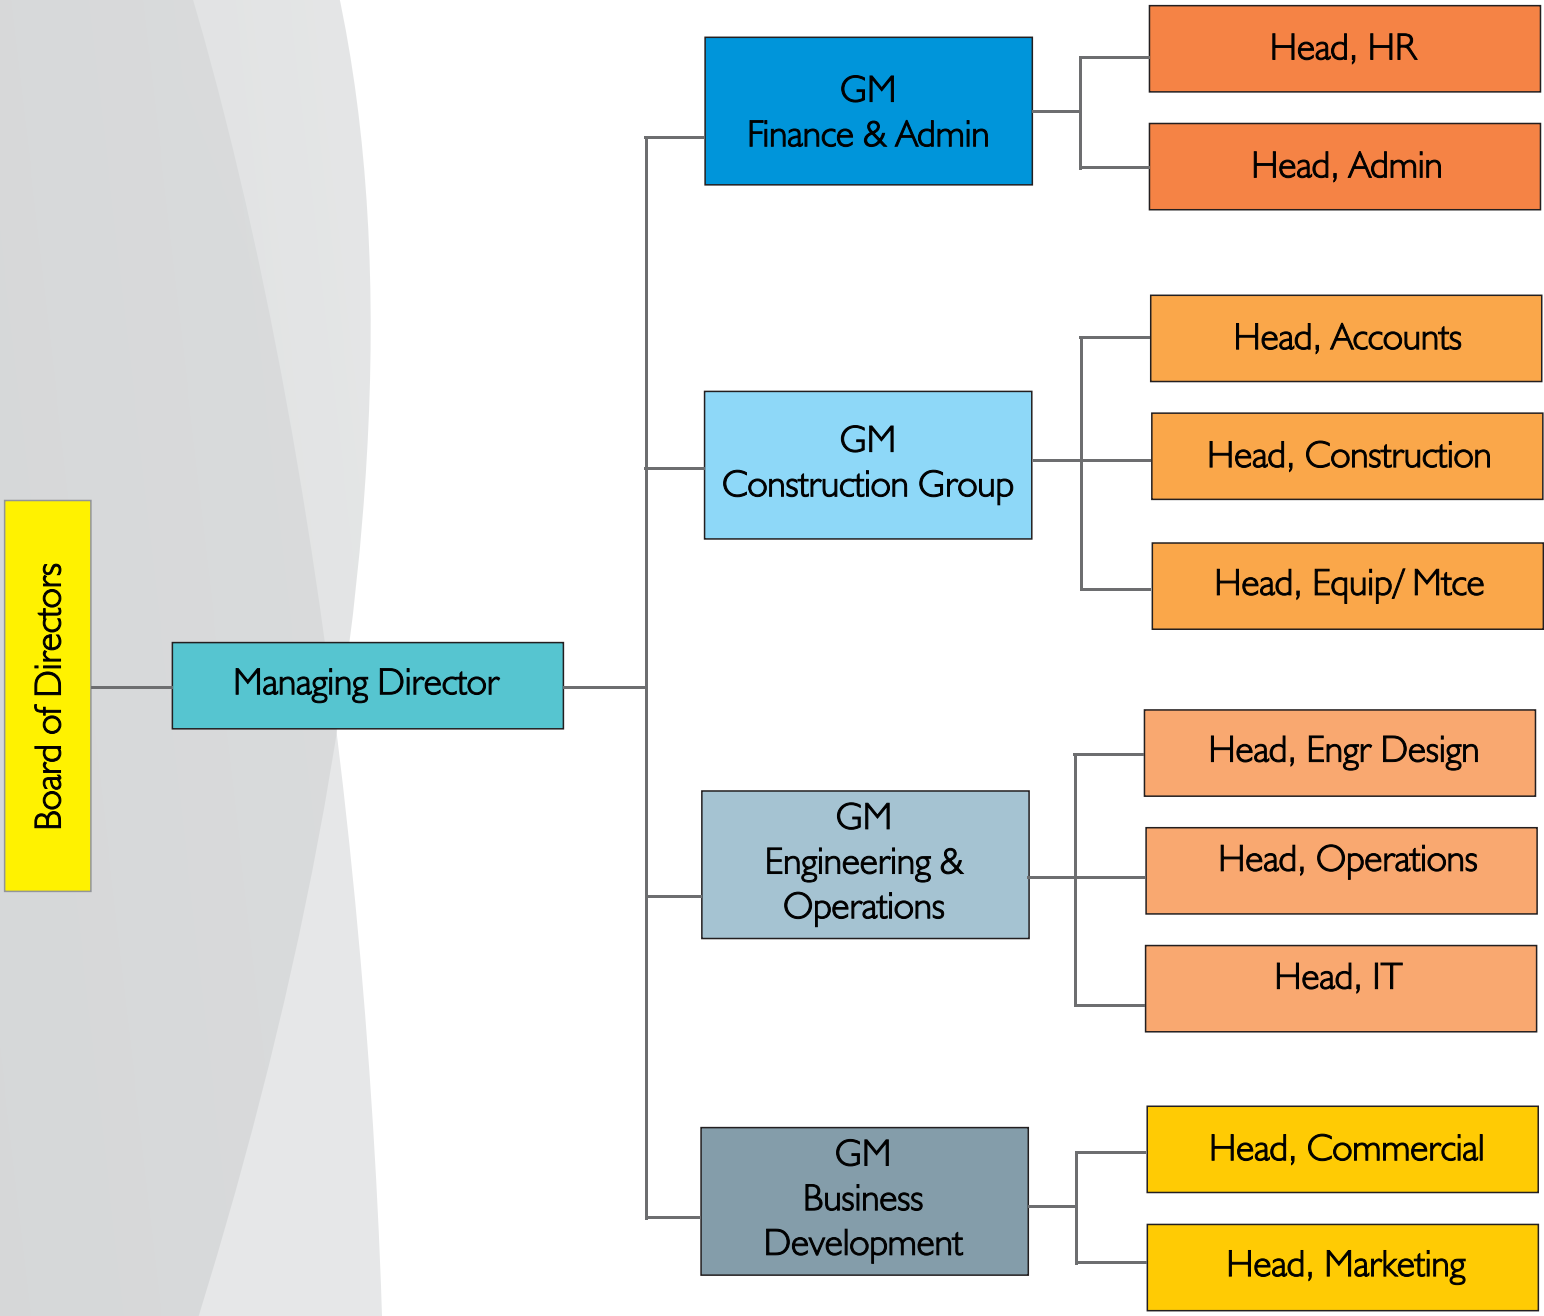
Board of Directors

Managing Director

GM
Finance & Admin

Head, HR

Head, Admin

GM
Construction Group

Head, Accounts

Head, Construction

Head, Equip/ Mtce

GM
Engineering &
Operations

Head, Engr Design

Head, Operations

Head, IT

GM
Business
Development

Head, Commercial

Head, Marketing